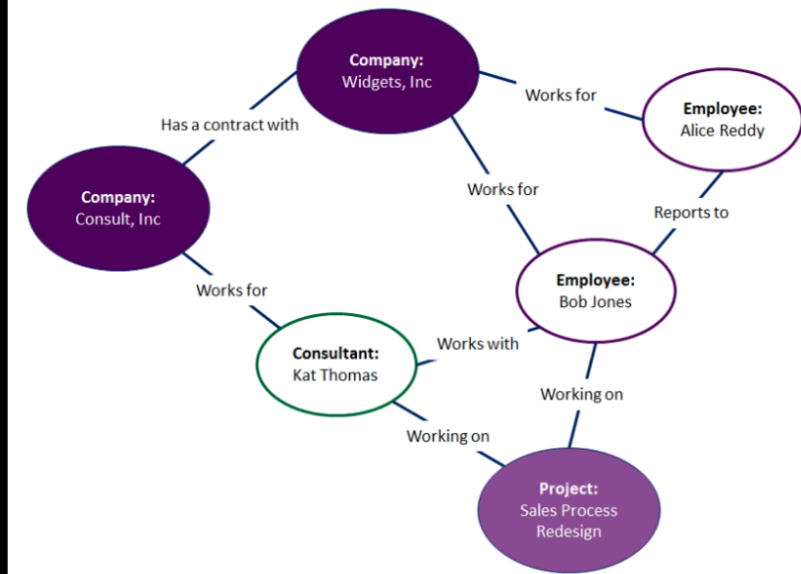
Company:
Widgets, Inc

Works for

Employee:
Alice Reddy

Has a contract with

Company:
Consult, Inc

Works for

Reports to

Employee:
Bob Jones

Works for

Consultant:
Kat Thomas

Works with

Working on

Working on

Project:
Sales Process Redesign